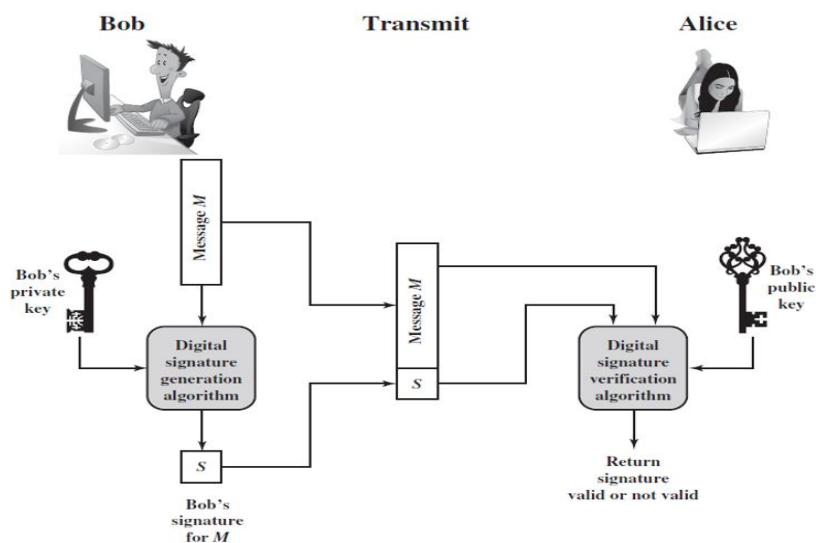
Bob

Transmit

Alice

Message M

Bob's private key

Digital signature generation algorithm

S

Bob's signature for M

Message M

S

Bob's public key

Digital signature verification algorithm

Return signature valid or not valid